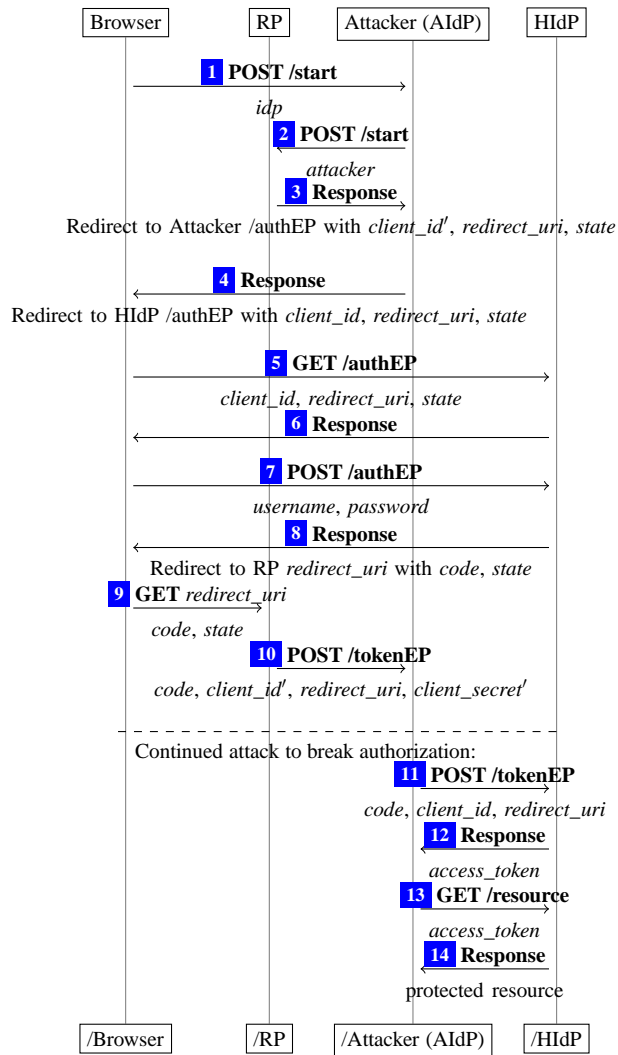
Browser RP Attacker (AIdP) HIdP

1 POST /start
idp

2 POST /start
attacker

3 Response
Redirect to Attacker /authEP with client_id′, redirect_uri, state

4 Response
Redirect to HIdP /authEP with client_id, redirect_uri, state

5 GET /authEP
client_id, redirect_uri, state

6 Response

7 POST /authEP
username, password

8 Response
Redirect to RP redirect_uri with code, state

9 GET redirect_uri
code, state

10 POST /tokenEP
code, client_id′, redirect_uri, client_secret′

Continued attack to break authorization:

11 POST /tokenEP
code, client_id, redirect_uri

12 Response
access_token

13 GET /resource
access_token

14 Response
protected resource

/Browser /RP /Attacker (AIdP) /HIdP